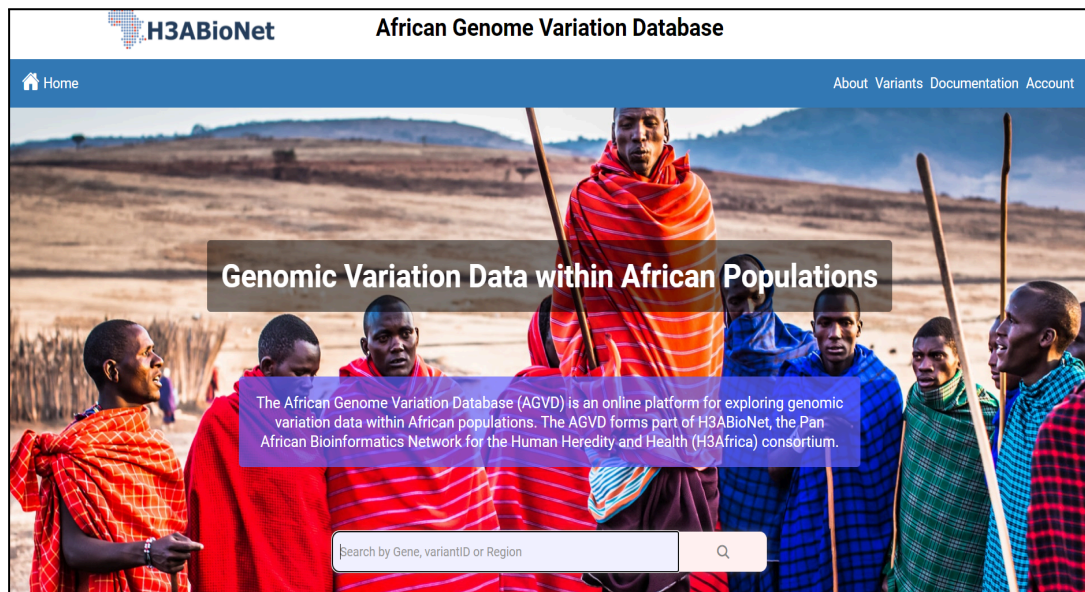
H3ABioNet

African Genome Variation Database

Home

About Variants Documentation Account

Genomic Variation Data within African Populations

The African Genome Variation Database (AGVD) is an online platform for exploring genomic variation data within African populations. The AGVD forms part of H3ABioNet, the Pan African Bioinformatics Network for the Human Heredity and Health (H3Africa) consortium.

Search by Gene, variantID or Region